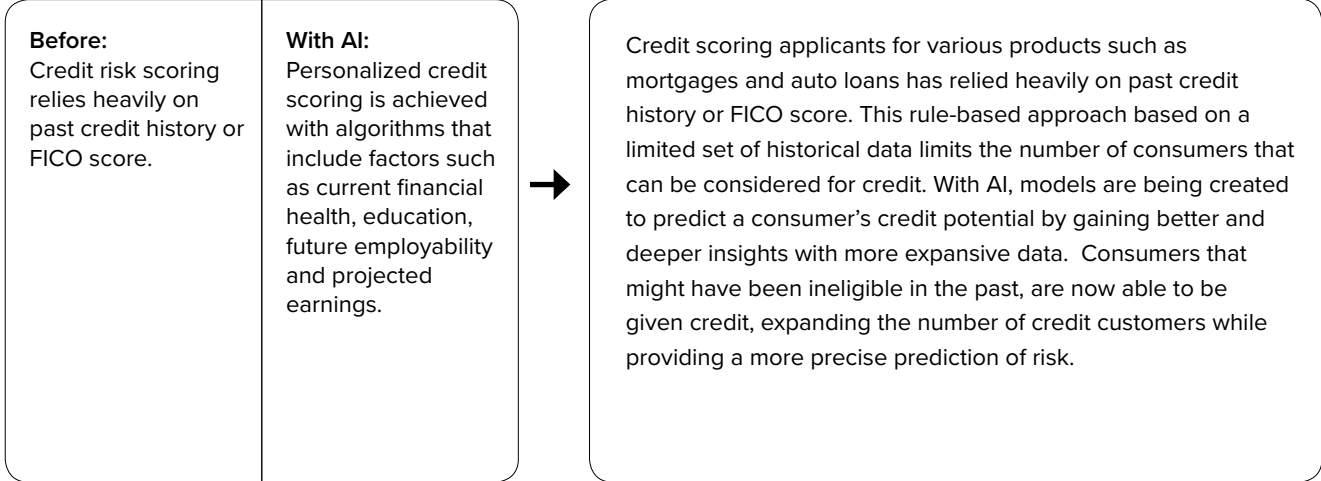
Before:
Credit risk scoring relies heavily on past credit history or FICO score.

With AI:
Personalized credit scoring is achieved with algorithms that include factors such as current financial health, education, future employability and projected earnings.

Credit scoring applicants for various products such as mortgages and auto loans has relied heavily on past credit history or FICO score. This rule-based approach based on a limited set of historical data limits the number of consumers that can be considered for credit. With AI, models are being created to predict a consumer's credit potential by gaining better and deeper insights with more expansive data. Consumers that might have been ineligible in the past, are now able to be given credit, expanding the number of credit customers while providing a more precise prediction of risk.